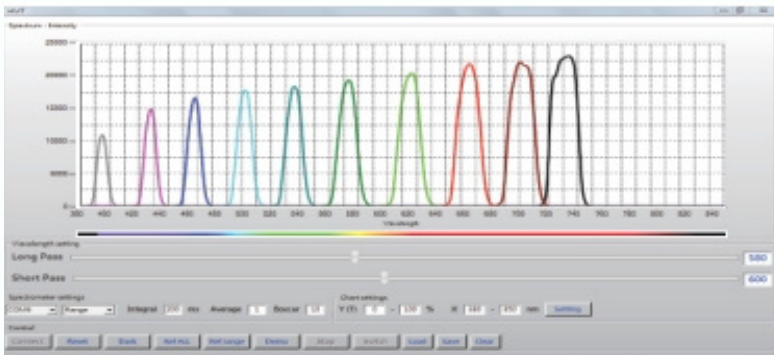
Spectrum - Intensity

25000
20000
15000
10000
5000
0

380 400 420 440 460 480 500 520 540 560 580 600 620 640 660 680 700 720 740 760 780 800 820 840

Wavelength

Wavelength setting
Long Pass
580
Short Pass
600

Spectrometer settings
COM8 Range Integral 200 ms Average 1 Boxcar 10
Chart settings
Y (%) 0 ~ 100 % X 380 ~ 850 nm Setting

Control
Connect Reset Dark Ref Hal Ref Large Demo Stop Switch Load Save Clear